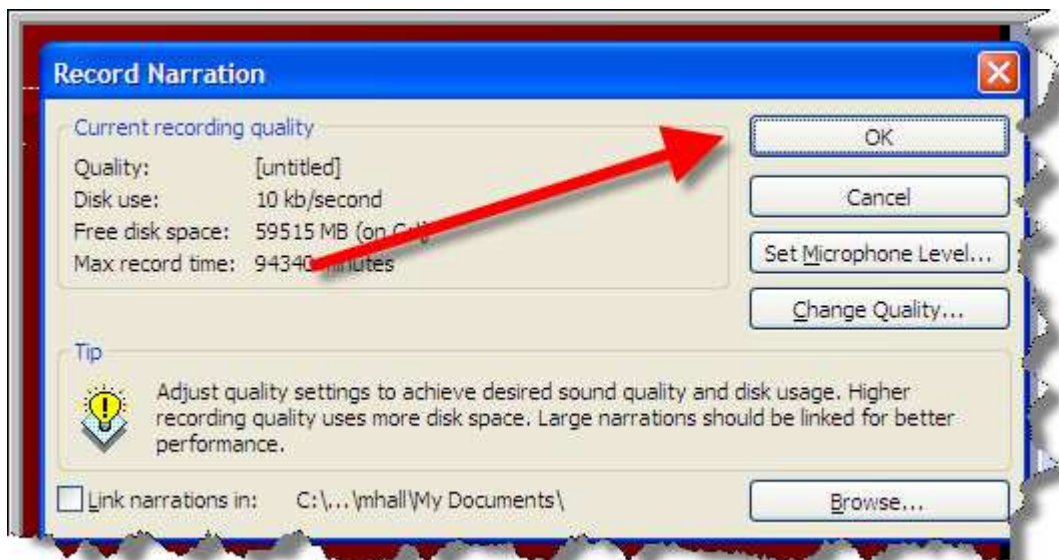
Record Narration

Current recording quality

Quality: [untitled]
Disk use: 10 kb/second
Free disk space: 59515 MB (on C:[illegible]
Max record time: 94340 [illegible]inutes

OK
Cancel
Set Microphone Level...
Change Quality...

Tip

Adjust quality settings to achieve desired sound quality and disk usage. Higher recording quality uses more disk space. Large narrations should be linked for better performance.

Link narrations in: C:\...\mhall\My Documents\

Browse...